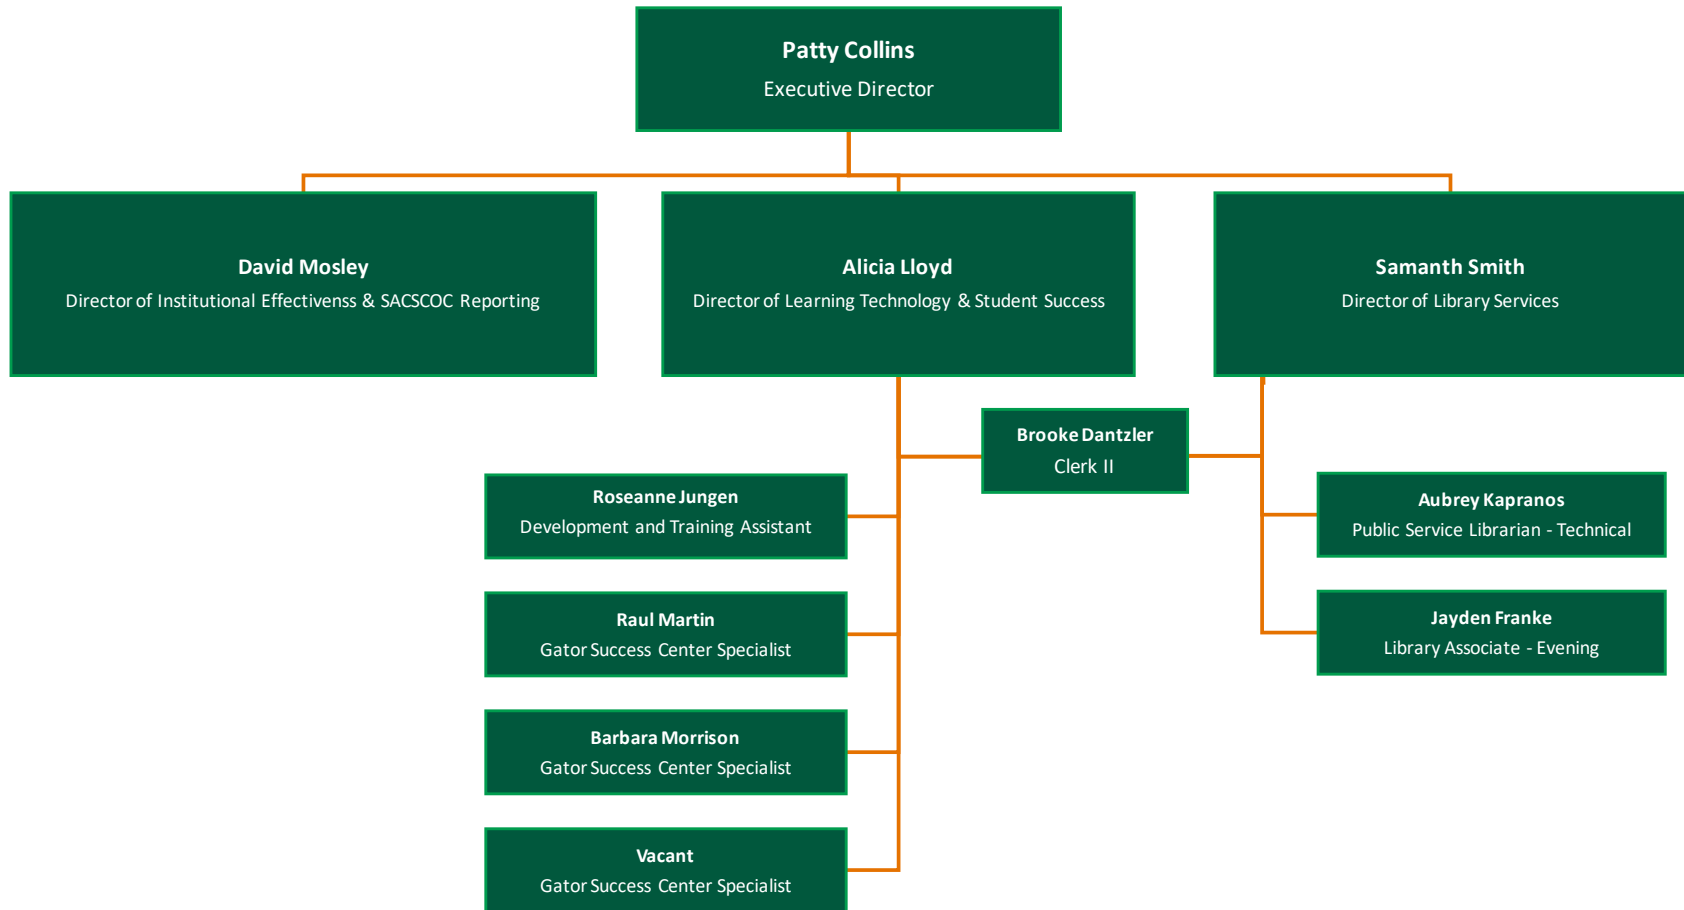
Patty Collins
Executive Director

David Mosley
Director of Institutional Effectivenss & SACSCOC Reporting

Alicia Lloyd
Director of Learning Technology & Student Success

Samanth Smith
Director of Library Services

Brooke Dantzler
Clerk II

Roseanne Jungen
Development and Training Assistant

Raul Martin
Gator Success Center Specialist

Barbara Morrison
Gator Success Center Specialist

Vacant
Gator Success Center Specialist

Aubrey Kapranos
Public Service Librarian - Technical

Jayden Franke
Library Associate - Evening